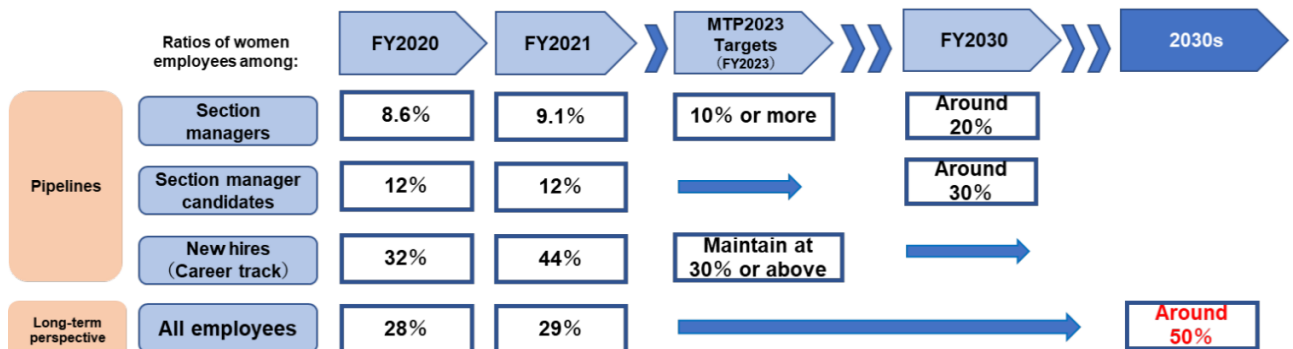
| Ratios of women employees among: | | FY2020 | FY2021 | MTP2023 Targets （FY2023） | FY2030 | 2030s |
|---|---|---|---|---|---|---|
| Pipelines | Section managers | 8.6% | 9.1% | 10% or more | Around 20% | |
| | Section manager candidates | 12% | 12% | | Around 30% | |
| | New hires （Career track） | 32% | 44% | Maintain at 30% or above | | |
| Long-term perspective | All employees | 28% | 29% | | | Around 50% |